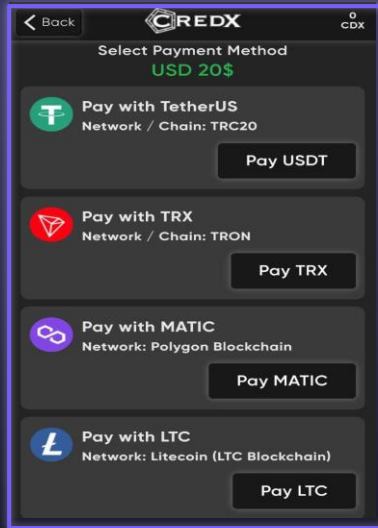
Back

CREDX

0
CDX

Select Payment Method

USD 20$

Pay with TetherUS
Network / Chain: TRC20

Pay USDT

Pay with TRX
Network / Chain: TRON

Pay TRX

Pay with MATIC
Network: Polygon Blockchain

Pay MATIC

Pay with LTC
Network: Litecoin (LTC Blockchain)

Pay LTC